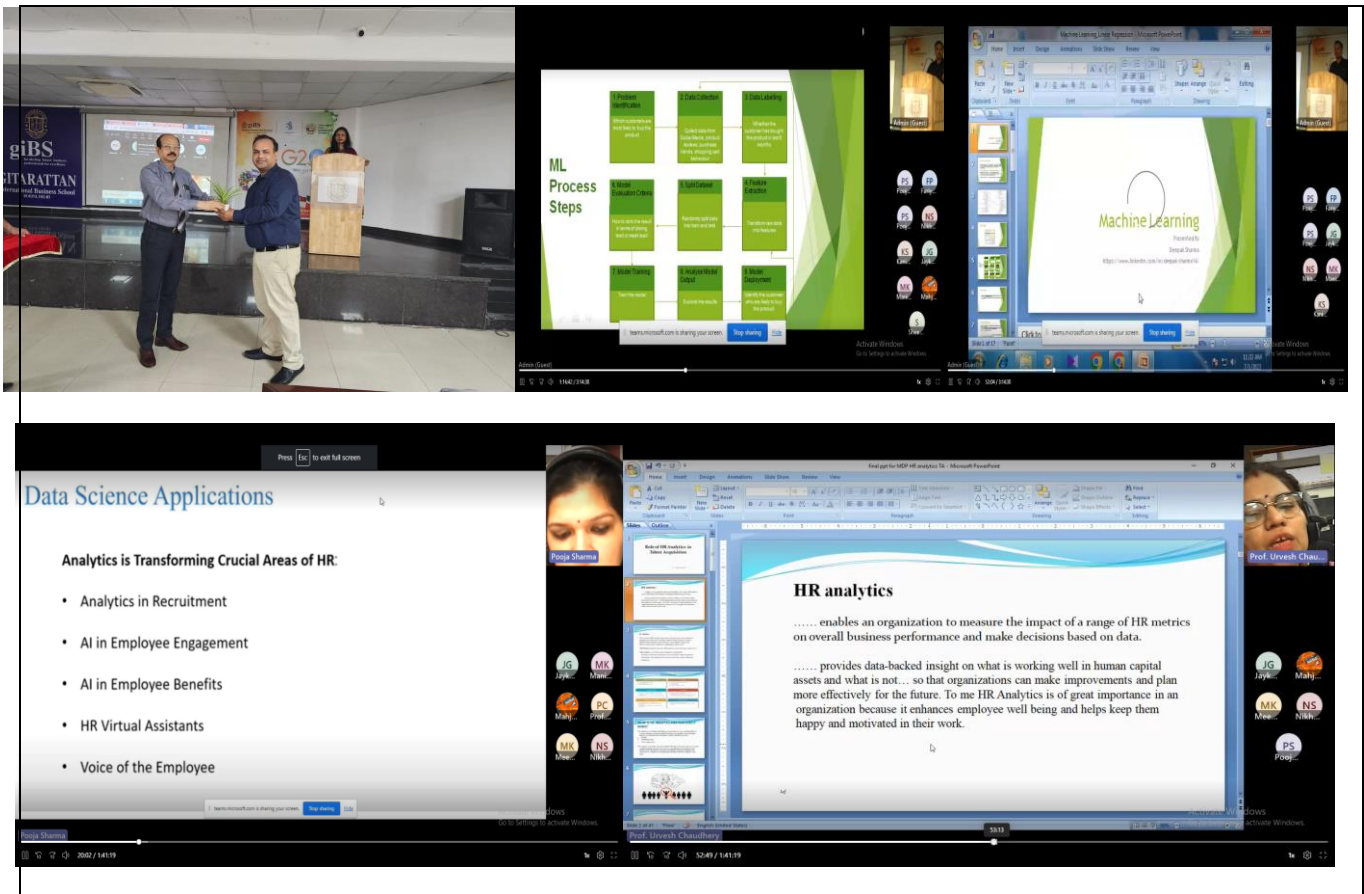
giBS
GITARATTAN
International Business School

ML Process Steps

1. Problem Identification
2. Data Collection
3. Data Labelling
6. Model Evaluation Criteria
5. Split Dataset
4. Feature Extraction
7. Model Training
8. Analyze Model Output
9. Model Deployment

teams.microsoft.com is sharing your screen. Stop sharing Hide

Admin (Guest)

Activate Windows
Go to Settings to activate Windows.

11642 / 31438

Machine Learning

Admin (Guest)

Press Esc to exit full screen

Data Science Applications

Analytics is Transforming Crucial Areas of HR:

• Analytics in Recruitment
• AI in Employee Engagement
• AI in Employee Benefits
• HR Virtual Assistants
• Voice of the Employee

teams.microsoft.com is sharing your screen. Stop sharing Hide

Pooja Sharma

20:02 / 1:41:19

HR analytics

…… enables an organization to measure the impact of a range of HR metrics on overall business performance and make decisions based on data.

…… provides data-backed insight on what is working well in human capital assets and what is not… so that organizations can make improvements and plan more effectively for the future. To me HR Analytics is of great importance in an organization because it enhances employee well being and helps keep them happy and motivated in their work.

Prof. Urvesh Chau...

Prof. Urvesh Chaudhery

52:49 / 1:41:19

Activate Windows
Go to Settings to activate Windows.